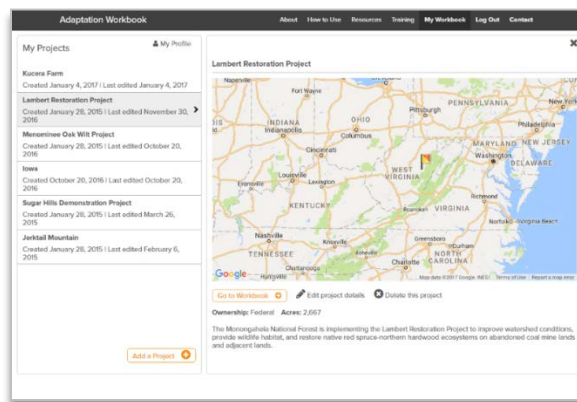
Adaptation Workbook

About How to Use Resources Training My Workbook Log Out Contact

My Projects

My Profile

Kucera Farm
Created January 4, 2017 | Last edited January 4, 2017

Lambert Restoration Project
Created January 28, 2015 | Last edited November 30, 2016

Menominee Oak Wilt Project
Created January 28, 2015 | Last edited October 20, 2016

Iowa
Created October 20, 2016 | Last edited October 20, 2016

Sugar Hills Demonstration Project
Created January 28, 2015 | Last edited March 26, 2015

Jerktail Mountain
Created January 28, 2015 | Last edited February 6, 2015

Add a Project

Lambert Restoration Project

Naperville Fort Wayne Pittsburgh PENNSYLVANIA Philadelphia INDIANA OHIO Indianapolis Columbus MARYLAND NEW JERSEY Cincinnati Washington DELAWARE Louisville WEST VIRGINIA Evansville Lexington Richmond KENTUCKY VIRGINIA Roanoke Norfolk Virginia Beach Nashville Knoxville Greensboro Raleigh TENNESSEE Charlotte Chattanooga Google Map data ©2017 Google, INEGI Terms of Use Report a map error

Go to Workbook Edit project details Delete this project

Ownership: Federal Acres: 2,667

The Monongahela National Forest is implementing the Lambert Restoration Project to improve watershed conditions, provide wildlife habitat, and restore native red spruce-northern hardwood ecosystems on abandoned coal mine lands and adjacent lands.